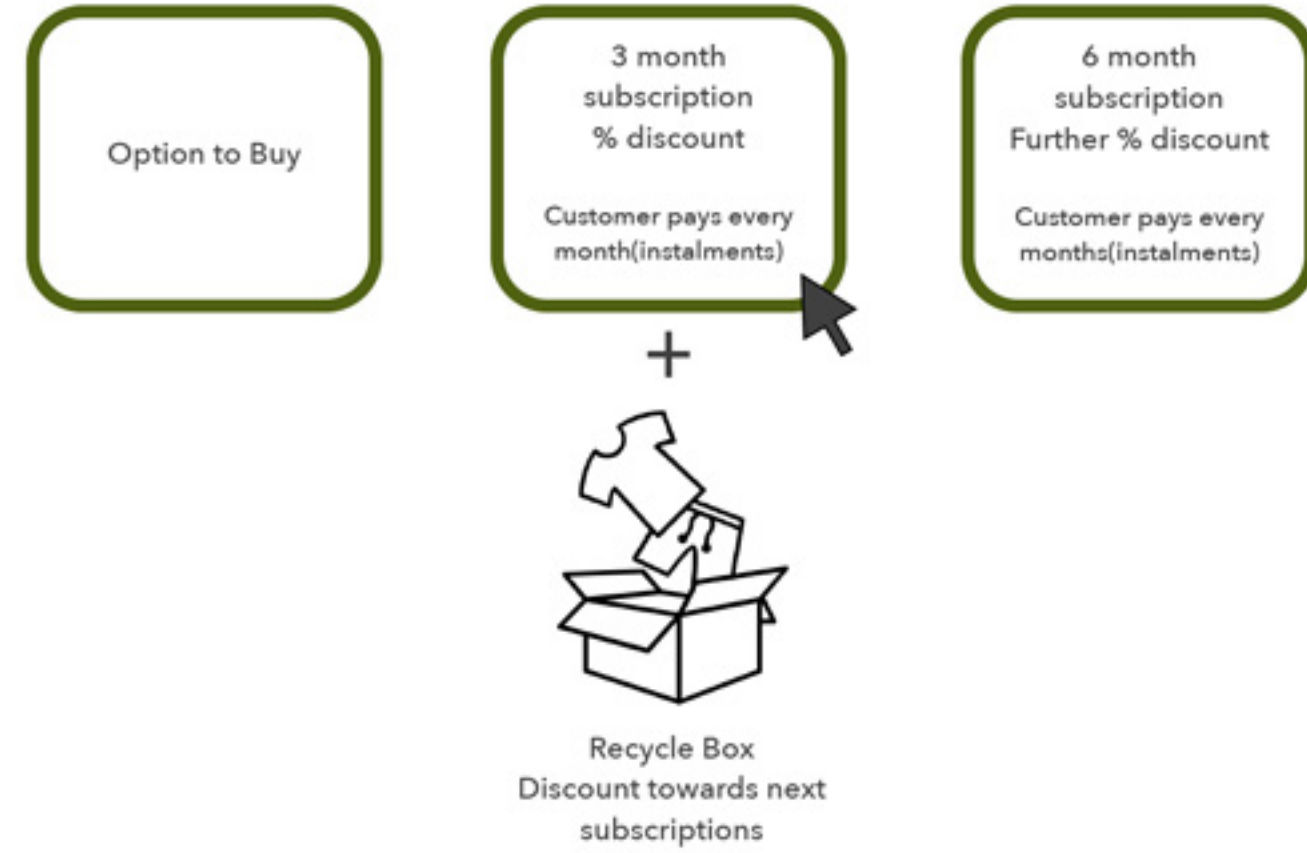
Option to Buy

3 month subscription % discount

Customer pays every month(instalments)

6 month subscription Further % discount

Customer pays every months(instalments)

+

Recycle Box
Discount towards next subscriptions